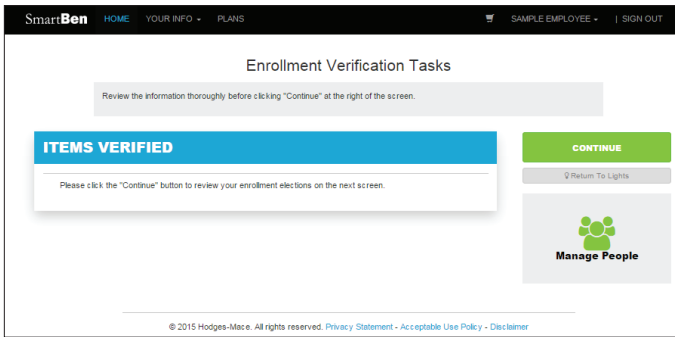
SmartBen HOME YOUR INFO ▾ PLANS SAMPLE EMPLOYEE ▾ | SIGN OUT

Enrollment Verification Tasks

Review the information thoroughly before clicking "Continue" at the right of the screen.

ITEMS VERIFIED

Please click the "Continue" button to review your enrollment elections on the next screen.

CONTINUE

Return To Lights

Manage People

© 2015 Hodges-Mace. All rights reserved. Privacy Statement - Acceptable Use Policy - Disclaimer